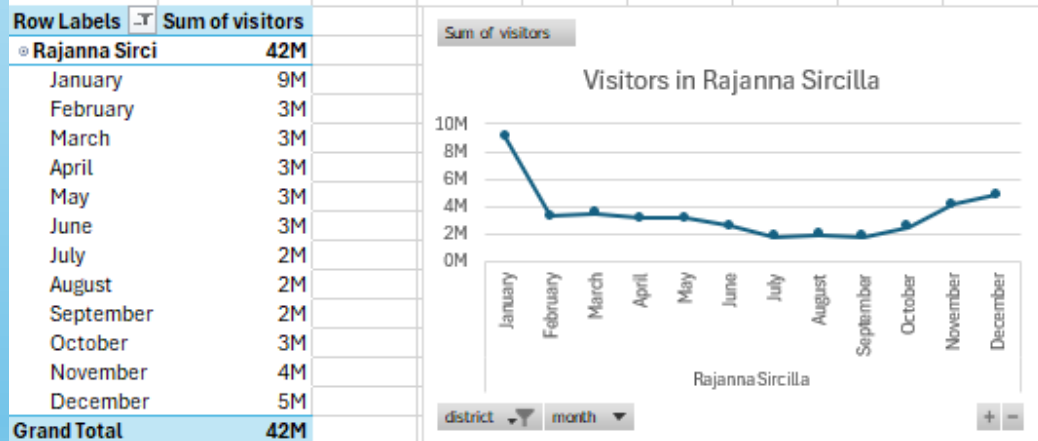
| Row Labels | Sum of visitors |
|---|---|
| Rajanna Sirci | 42M |
| January | 9M |
| February | 3M |
| March | 3M |
| April | 3M |
| May | 3M |
| June | 3M |
| July | 2M |
| August | 2M |
| September | 2M |
| October | 3M |
| November | 4M |
| December | 5M |
| Grand Total | 42M |

Sum of visitors

Visitors in Rajanna Sircilla

10M
8M
6M
4M
2M
0M

January February March April May June July August September October November December

Rajanna Sircilla

district month

+ −